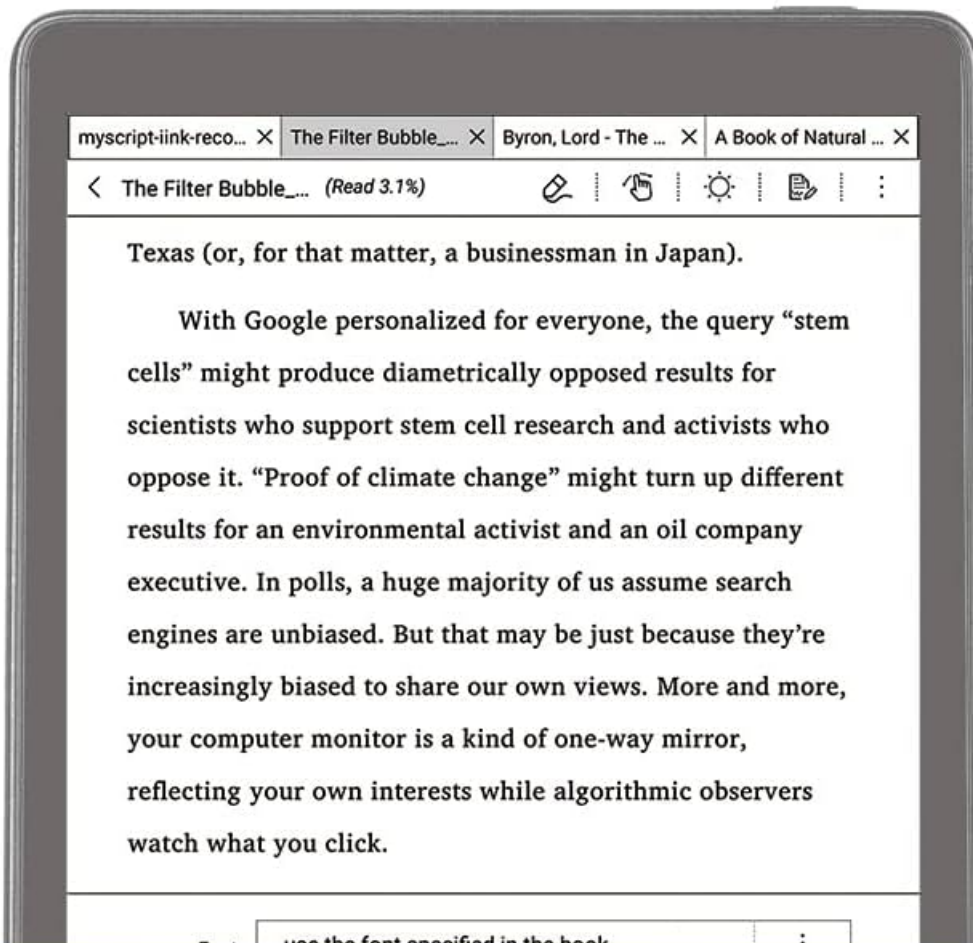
myscript-iink-reco... ✕ The Filter Bubble_... ✕ Byron, Lord - The ... ✕ A Book of Natural ... ✕

< The Filter Bubble_... (Read 3.1%)

Texas (or, for that matter, a businessman in Japan).

With Google personalized for everyone, the query "stem cells" might produce diametrically opposed results for scientists who support stem cell research and activists who oppose it. "Proof of climate change" might turn up different results for an environmental activist and an oil company executive. In polls, a huge majority of us assume search engines are unbiased. But that may be just because they're increasingly biased to share our own views. More and more, your computer monitor is a kind of one-way mirror, reflecting your own interests while algorithmic observers watch what you click.

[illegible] use the font specified in the book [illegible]